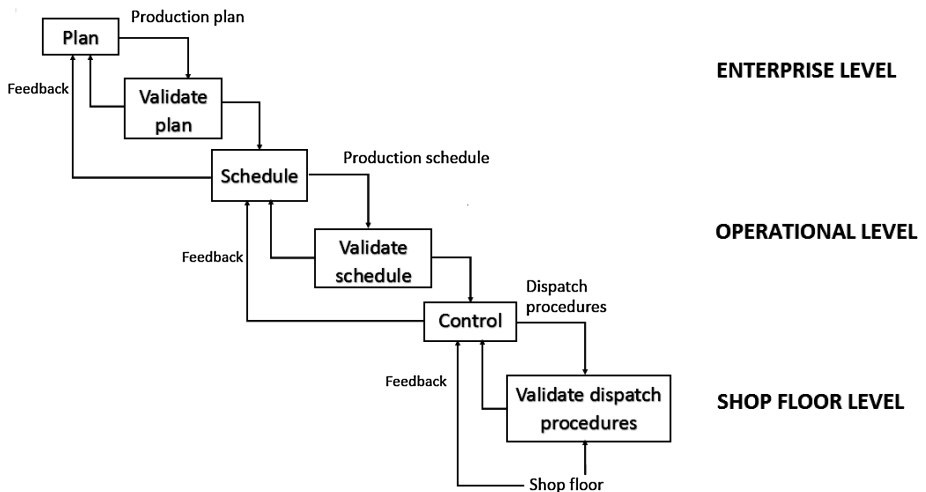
Plan

Production plan

Feedback

Validate plan

ENTERPRISE LEVEL

Schedule

Production schedule

Feedback

Validate schedule

OPERATIONAL LEVEL

Control

Dispatch procedures

Feedback

Validate dispatch procedures

SHOP FLOOR LEVEL

Shop floor